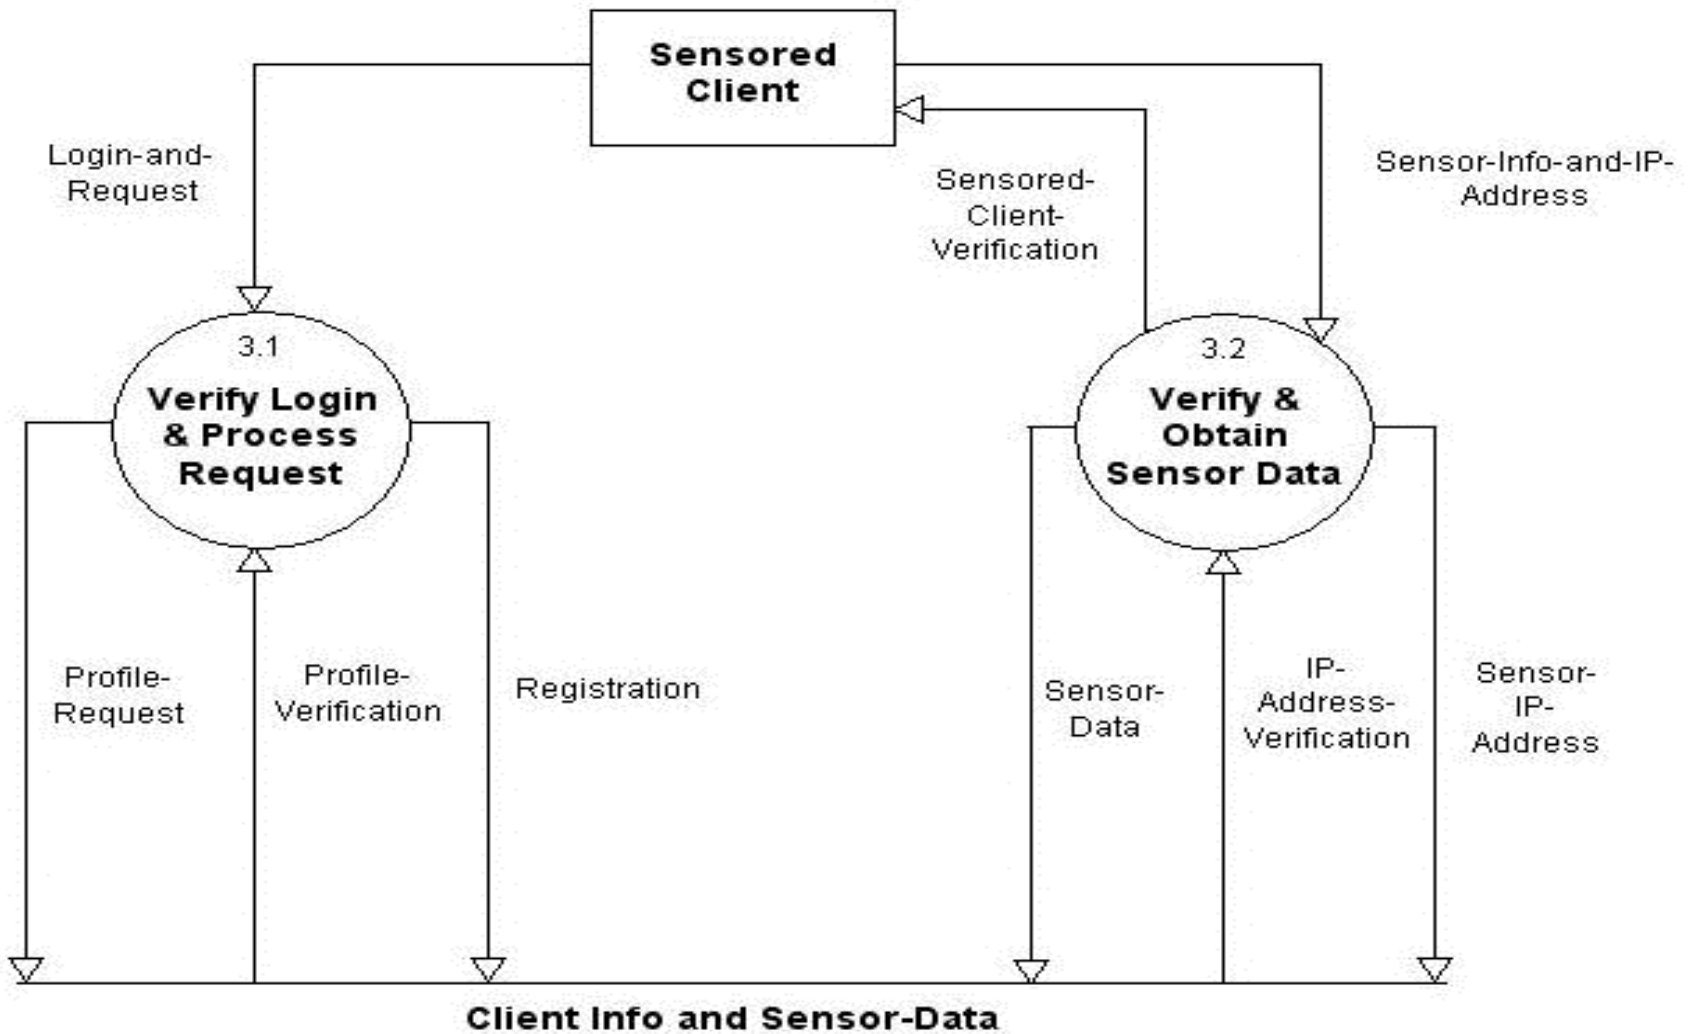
Sensored Client

Login-and-Request

Sensored-Client-Verification

Sensor-Info-and-IP-Address

3.1
Verify Login & Process Request

3.2
Verify & Obtain Sensor Data

Profile-Request

Profile-Verification

Registration

Sensor-Data

IP-Address-Verification

Sensor-IP-Address

Client Info and Sensor-Data